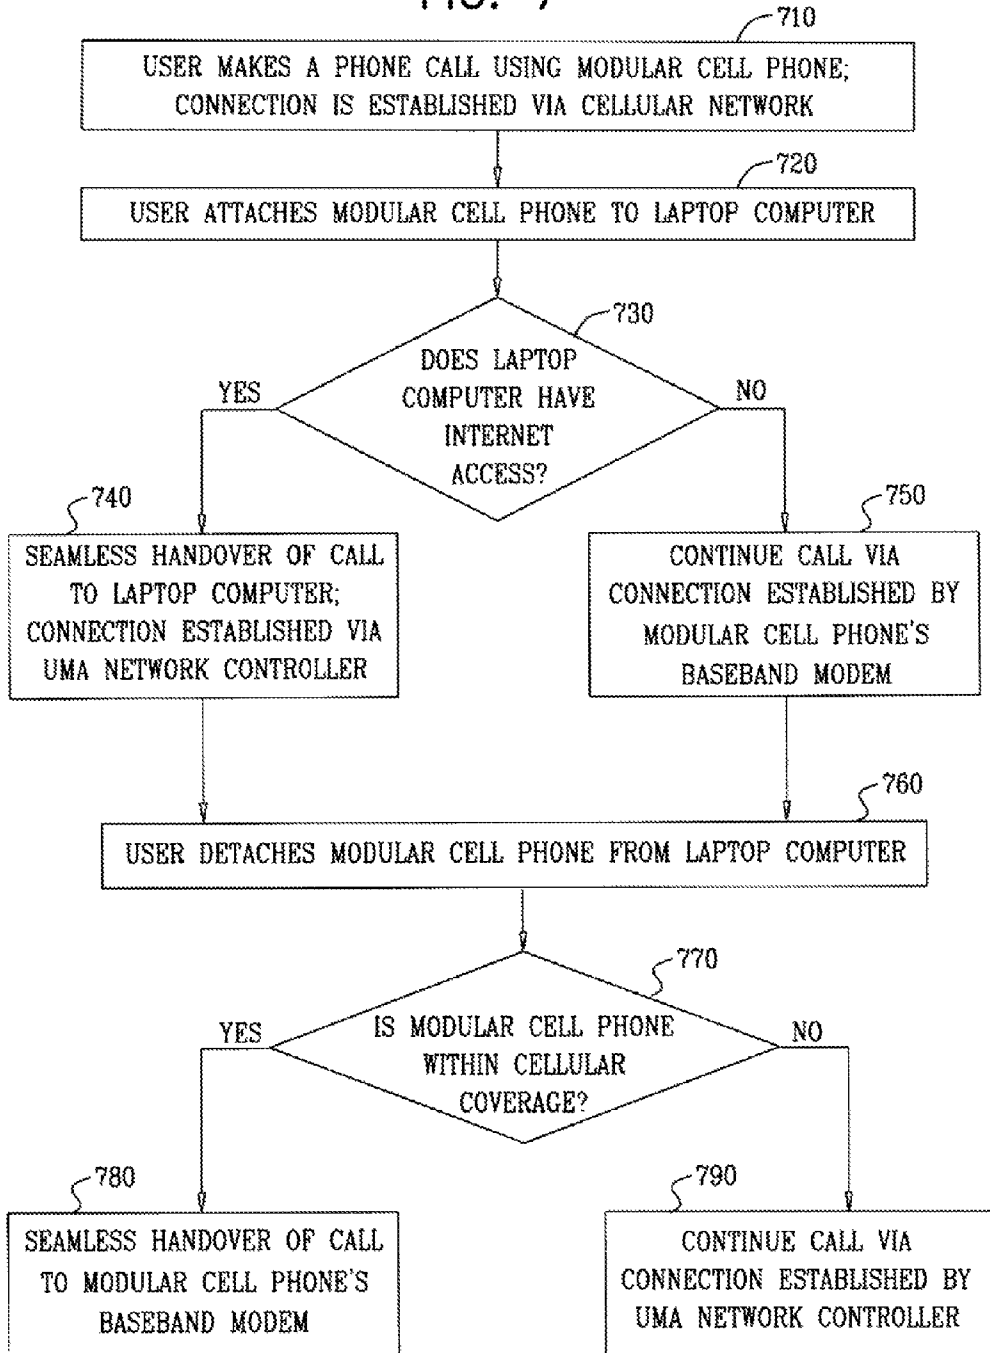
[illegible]

710

USER MAKES A PHONE CALL USING MODULAR CELL PHONE; CONNECTION IS ESTABLISHED VIA CELLULAR NETWORK

720

USER ATTACHES MODULAR CELL PHONE TO LAPTOP COMPUTER

730

DOES LAPTOP COMPUTER HAVE INTERNET ACCESS?

YES

NO

740

SEAMLESS HANDOVER OF CALL TO LAPTOP COMPUTER; CONNECTION ESTABLISHED VIA UMA NETWORK CONTROLLER

750

CONTINUE CALL VIA CONNECTION ESTABLISHED BY MODULAR CELL PHONE'S BASEBAND MODEM

760

USER DETACHES MODULAR CELL PHONE FROM LAPTOP COMPUTER

770

IS MODULAR CELL PHONE WITHIN CELLULAR COVERAGE?

YES

NO

780

SEAMLESS HANDOVER OF CALL TO MODULAR CELL PHONE'S BASEBAND MODEM

790

CONTINUE CALL VIA CONNECTION ESTABLISHED BY UMA NETWORK CONTROLLER